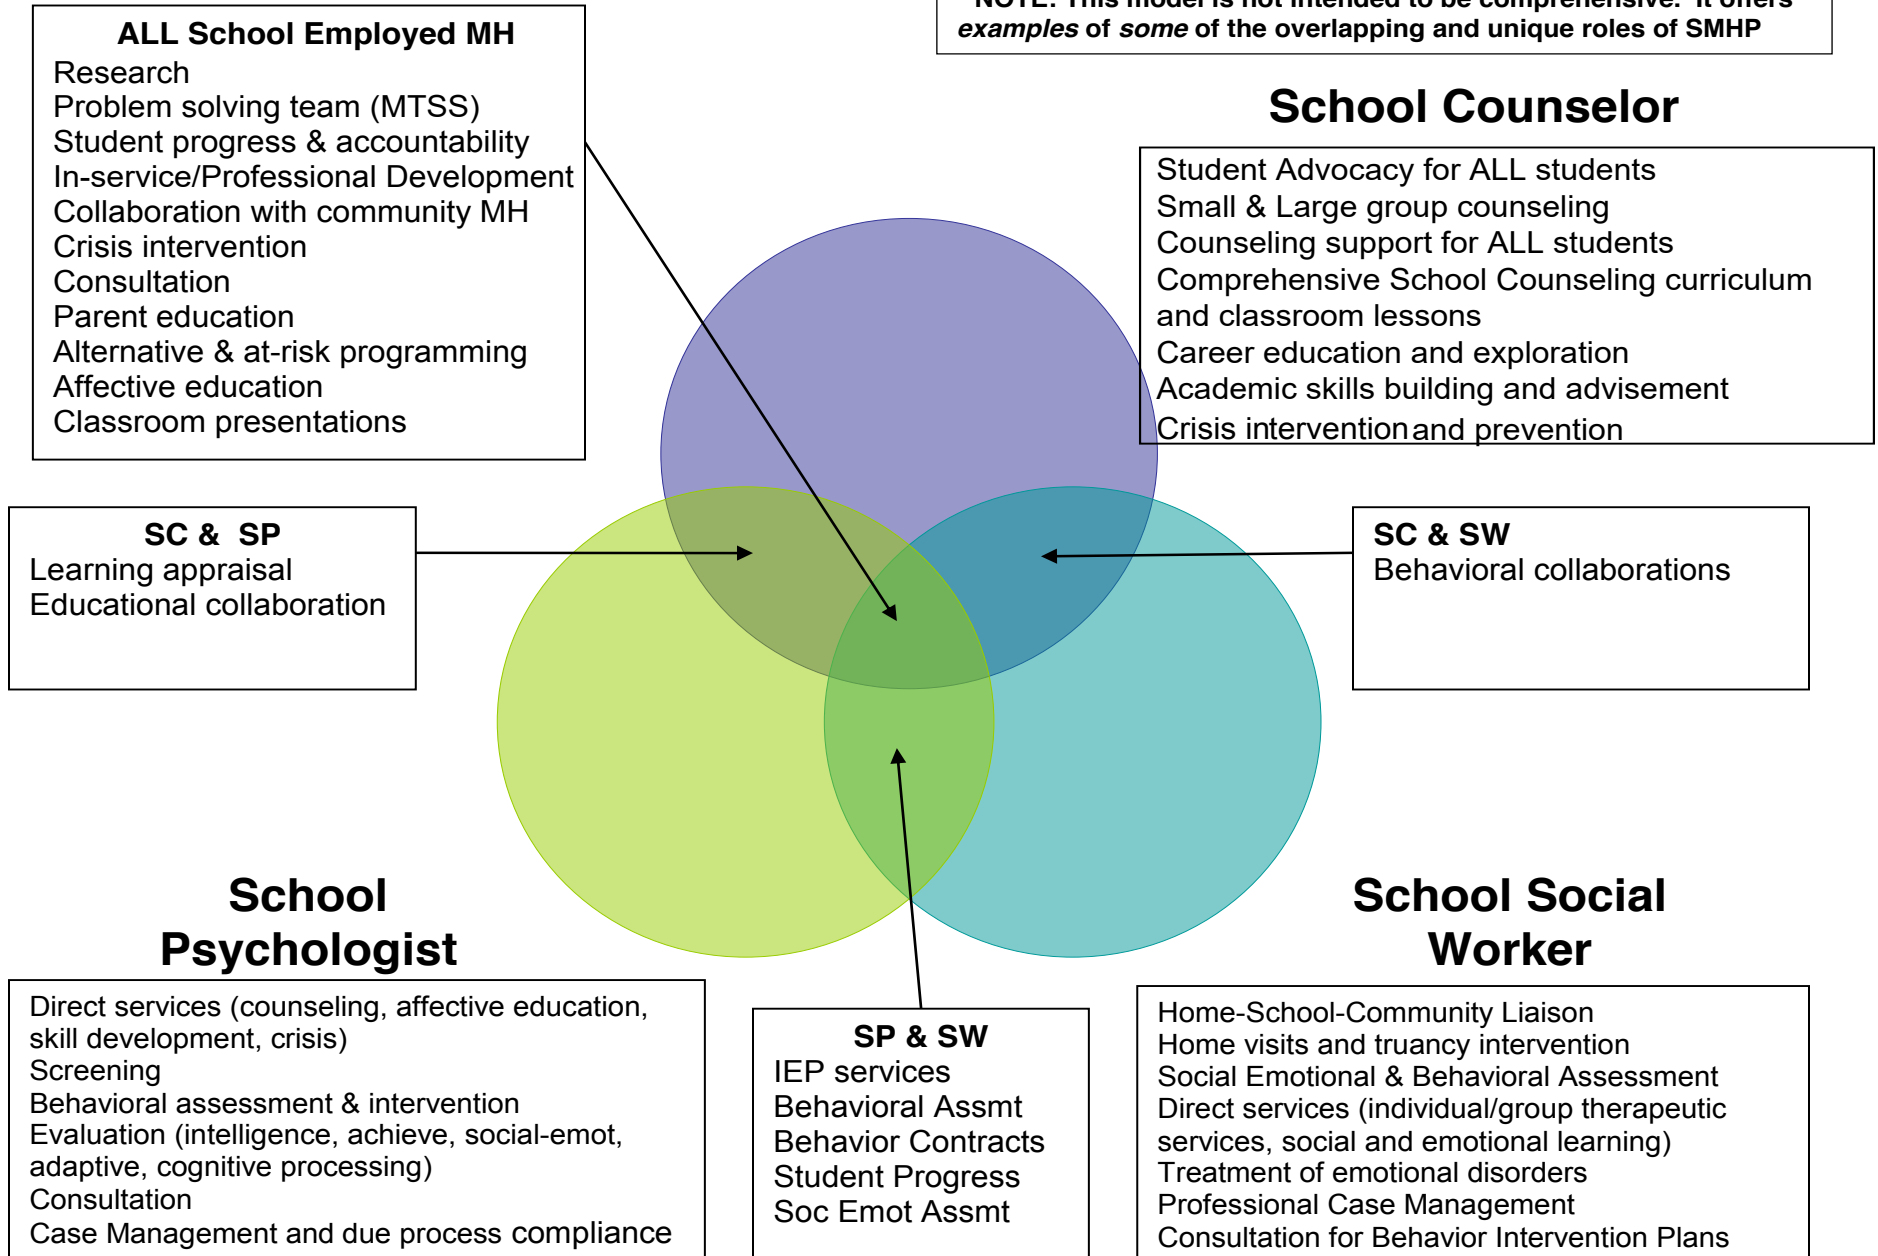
ALL School Employed MH
Research
Problem solving team (MTSS)
Student progress & accountability
In-service/Professional Development
Collaboration with community MH
Crisis intervention
Consultation
Parent education
Alternative & at-risk programming
Affective education
Classroom presentations

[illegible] *examples* of *some* of the overlapping and unique roles of SMHP

School Counselor
Student Advocacy for ALL students
Small & Large group counseling
Counseling support for ALL students
Comprehensive School Counseling curriculum and classroom lessons
Career education and exploration
Academic skills building and advisement
Crisis intervention and prevention

SC & SP
Learning appraisal
Educational collaboration

SC & SW
Behavioral collaborations

School Psychologist
Direct services (counseling, affective education, skill development, crisis)
Screening
Behavioral assessment & intervention
Evaluation (intelligence, achieve, social-emot, adaptive, cognitive processing)
Consultation
Case Management and due process compliance

SP & SW
IEP services
Behavioral Assmt
Behavior Contracts
Student Progress
Soc Emot Assmt

School Social Worker
Home-School-Community Liaison
Home visits and truancy intervention
Social Emotional & Behavioral Assessment
Direct services (individual/group therapeutic services, social and emotional learning)
Treatment of emotional disorders
Professional Case Management
Consultation for Behavior Intervention Plans